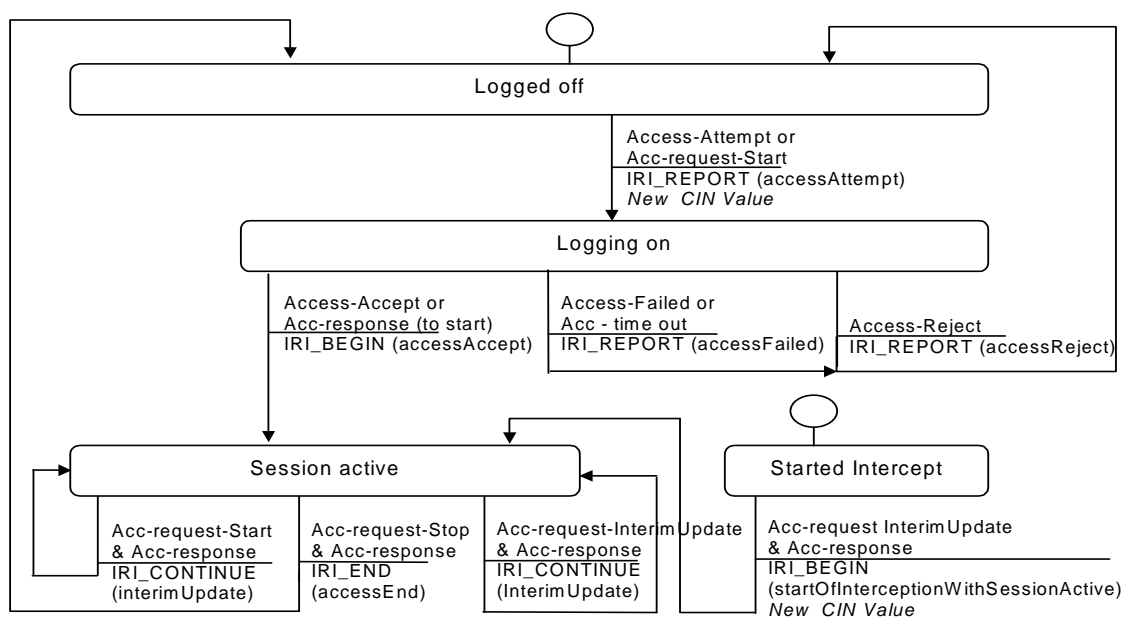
Logged off

Access-Attempt or
Acc-request-Start
IRI_REPORT (accessAttempt)
*New CIN Value*

Logging on

Access-Accept or
Acc-response (to start)
IRI_BEGIN (accessAccept)

Access-Failed or
Acc - time out
IRI_REPORT (accessFailed)

Access-Reject
IRI_REPORT (accessReject)

Session active

Started Intercept

Acc-request-Start
& Acc-response
IRI_CONTINUE
(interimUpdate)

Acc-request-Stop
& Acc-response
IRI_END
(accessEnd)

Acc-request-InterimUpdate
& Acc-response
IRI_CONTINUE
(InterimUpdate)

Acc-request InterimUpdate
& Acc-response
IRI_BEGIN
(startOfInterceptionWithSessionActive)
*New CIN Value*